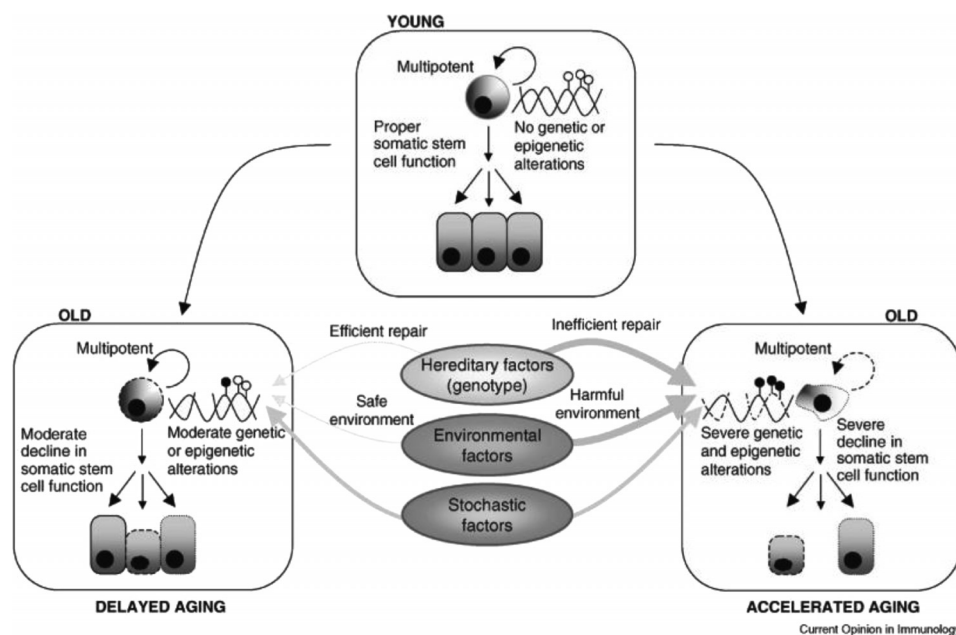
YOUNG

Multipotent

Proper somatic stem cell function

No genetic or epigenetic alterations

OLD

Multipotent

Moderate decline in somatic stem cell function

Moderate genetic or epigenetic alterations

Efficient repair

Safe environment

Hereditary factors (genotype)

Environmental factors

Stochastic factors

Inefficient repair

Harmful environment

OLD

Multipotent

Severe genetic and epigenetic alterations

Severe decline in somatic stem cell function

DELAYED AGING

ACCELERATED AGING

Current Opinion in Immunolog